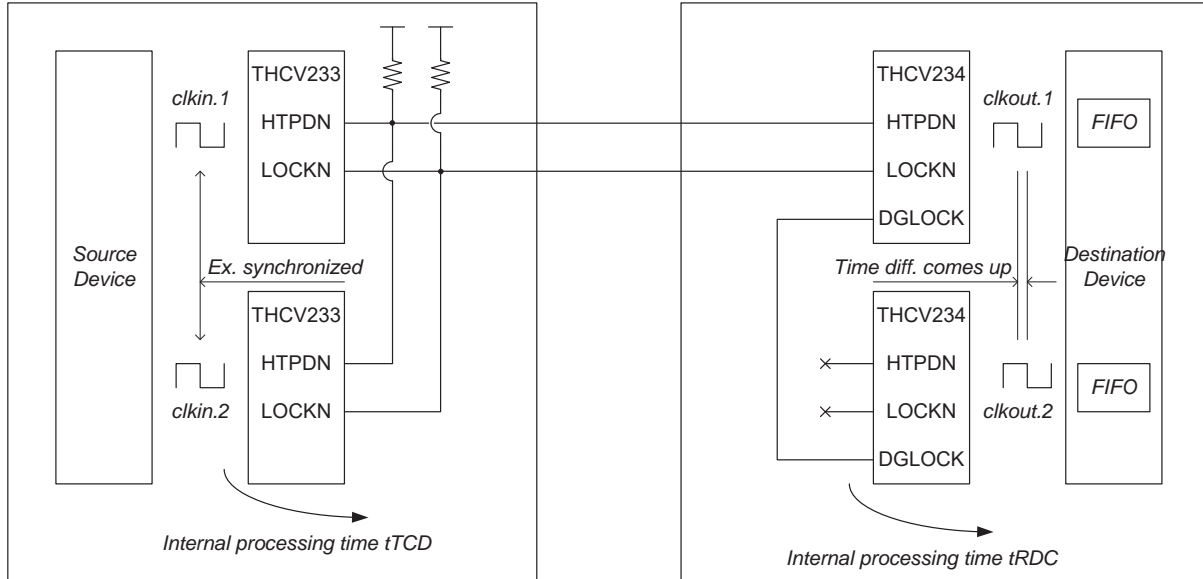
clkin.1

THCV233
HTPDN
LOCKN

Source Device

Ex. synchronized

THCV233
HTPDN
LOCKN

clkin.2

Internal processing time tTCD

THCV234
HTPDN
LOCKN
DGLOCK

clkout.1

FIFO

Time diff. comes up

Destination Device

THCV234
HTPDN
LOCKN
DGLOCK

clkout.2

FIFO

Internal processing time tRDC